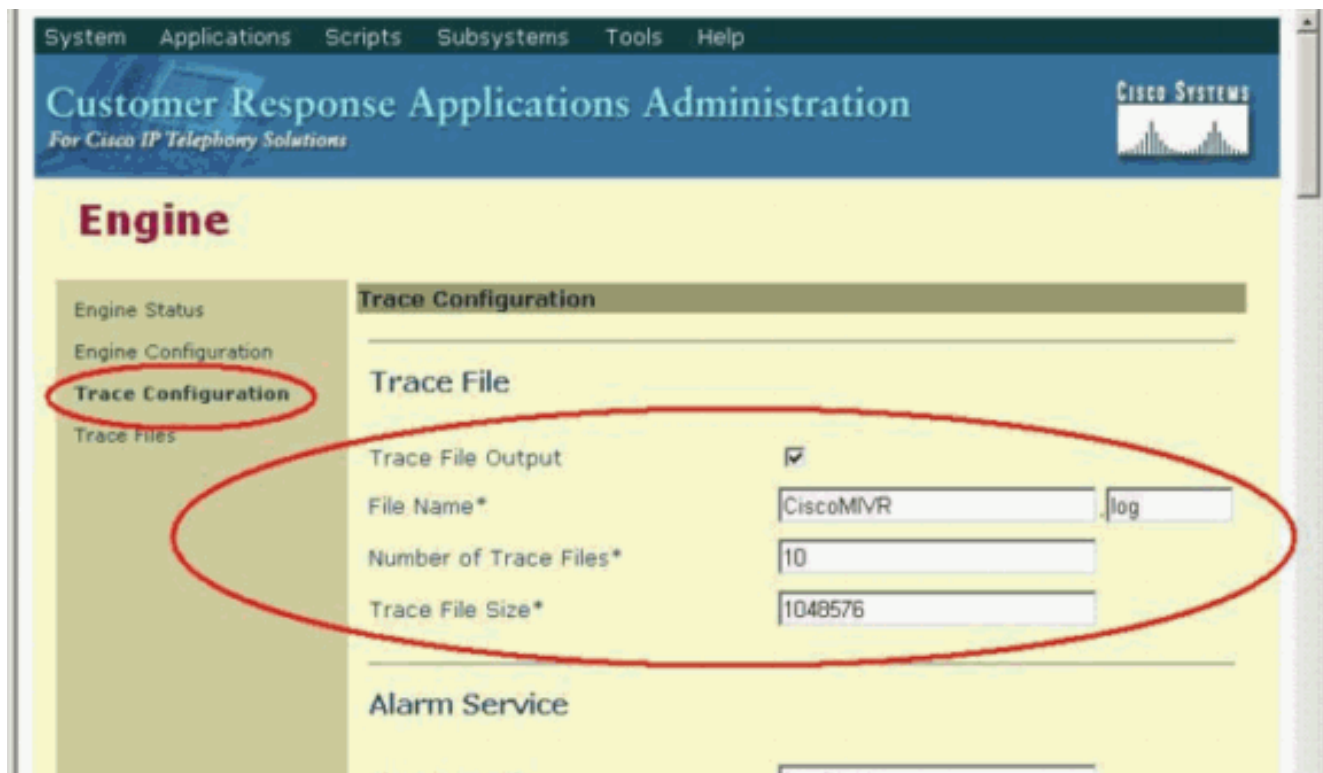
System Applications Scripts Subsystems Tools Help

Customer Response Applications Administration
For Cisco IP Telephony Solutions

Cisco Systems

Engine

Engine Status
Engine Configuration
Trace Configuration
Trace Files

Trace Configuration

Trace File

Trace File Output

File Name* CiscoMIVR .log

Number of Trace Files* 10

Trace File Size* 1048576

Alarm Service